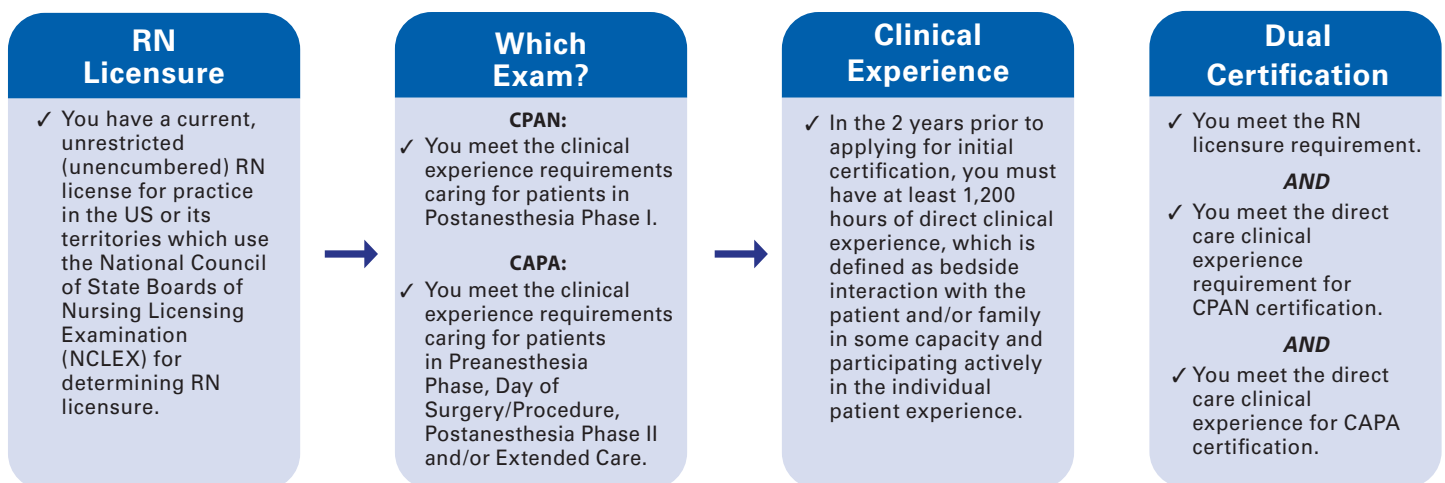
RN Licensure

✓ You have a current, unrestricted (unencumbered) RN license for practice in the US or its territories which use the National Council of State Boards of Nursing Licensing Examination (NCLEX) for determining RN licensure.

Which Exam?

CPAN:

✓ You meet the clinical experience requirements caring for patients in Postanesthesia Phase I.

CAPA:

✓ You meet the clinical experience requirements caring for patients in Preanesthesia Phase, Day of Surgery/Procedure, Postanesthesia Phase II and/or Extended Care.

Clinical Experience

✓ In the 2 years prior to applying for initial certification, you must have at least 1,200 hours of direct clinical experience, which is defined as bedside interaction with the patient and/or family in some capacity and participating actively in the individual patient experience.

Dual Certification

✓ You meet the RN licensure requirement.

AND

✓ You meet the direct care clinical experience requirement for CPAN certification.

AND

✓ You meet the direct care clinical experience for CAPA certification.